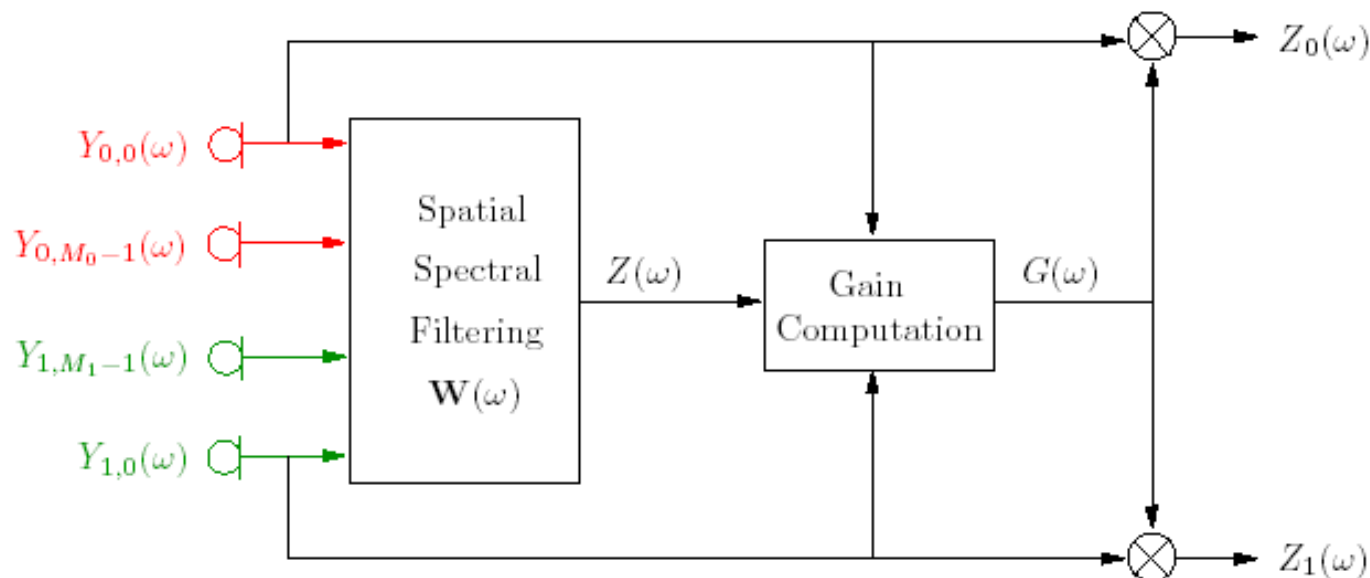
$Y_{0,0}(\omega)$

$Y_{0,M_0-1}(\omega)$

$Y_{1,M_1-1}(\omega)$

$Y_{1,0}(\omega)$

Spatial Spectral Filtering $\mathbf{W}(\omega)$

$Z(\omega)$

Gain Computation

$G(\omega)$

$Z_0(\omega)$

$Z_1(\omega)$